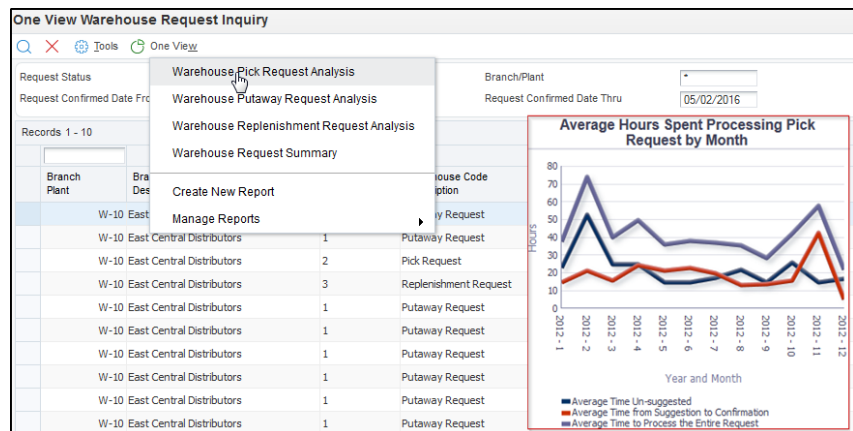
One View Warehouse Request Inquiry

Tools One View

Request Status

Request Confirmed Date Fro

Warehouse Pick Request Analysis
Warehouse Putaway Request Analysis
Warehouse Replenishment Request Analysis
Warehouse Request Summary
Create New Report
Manage Reports

Branch/Plant *

Request Confirmed Date Thru 05/02/2016

Records 1 - 10

| Branch Plant | Bra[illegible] Des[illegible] | | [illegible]house Code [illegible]iption |
|---|---|---|---|
| W-10 | East | | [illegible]y Request |
| W-10 | East Central Distributors | 1 | Putaway Request |
| W-10 | East Central Distributors | 2 | Pick Request |
| W-10 | East Central Distributors | 3 | Replenishment Request |
| W-10 | East Central Distributors | 1 | Putaway Request |
| W-10 | East Central Distributors | 1 | Putaway Request |
| W-10 | East Central Distributors | 1 | Putaway Request |
| W-10 | East Central Distributors | 1 | Putaway Request |
| W-10 | East Central Distributors | 1 | Putaway Request |
| W-10 | East Central Distributors | 1 | Putaway Request |

Average Hours Spent Processing Pick Request by Month

80
70
60
50
40
30
20
10
0

Hours

2012 - 1
2012 - 2
2012 - 3
2012 - 4
2012 - 5
2012 - 6
2012 - 7
2012 - 8
2012 - 9
2012 - 10
2012 - 11
2012 - 12

Year and Month

Average Time Un-suggested
Average Time from Suggestion to Confirmation
Average Time to Process the Entire Request